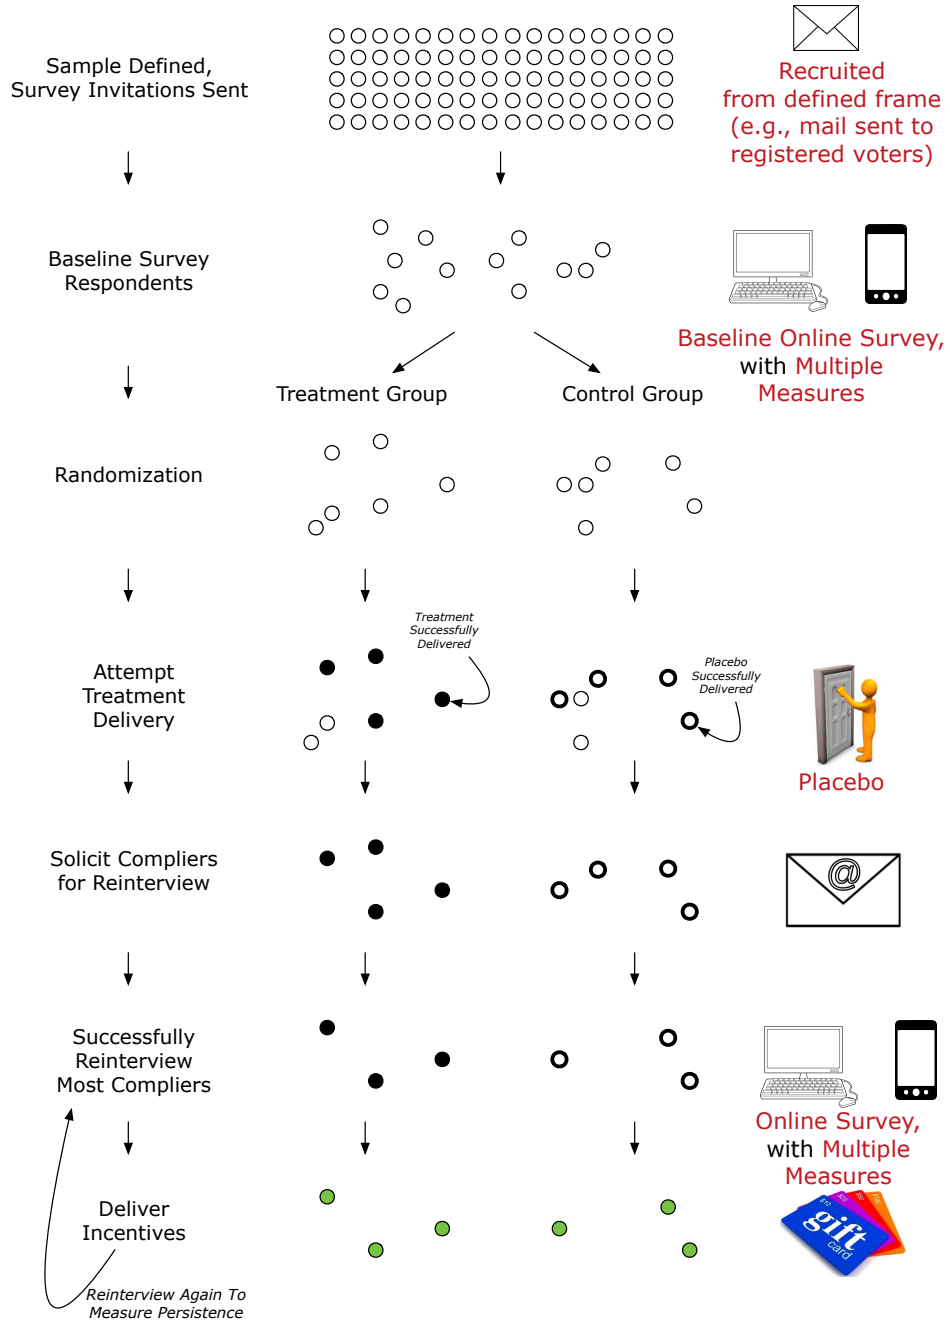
Sample Defined,
Survey Invitations Sent

Recruited from defined frame (e.g., mail sent to registered voters)

Baseline Survey
Respondents

Baseline Online Survey, with Multiple Measures

Treatment Group

Control Group

Randomization

Treatment Successfully Delivered

Placebo Successfully Delivered

Attempt
Treatment
Delivery

Placebo

Solicit Compliers
for Reinterview

@

Successfully
Reinterview
Most Compliers

Online Survey, with Multiple Measures

Deliver
Incentives

gift card

Reinterview Again To Measure Persistence